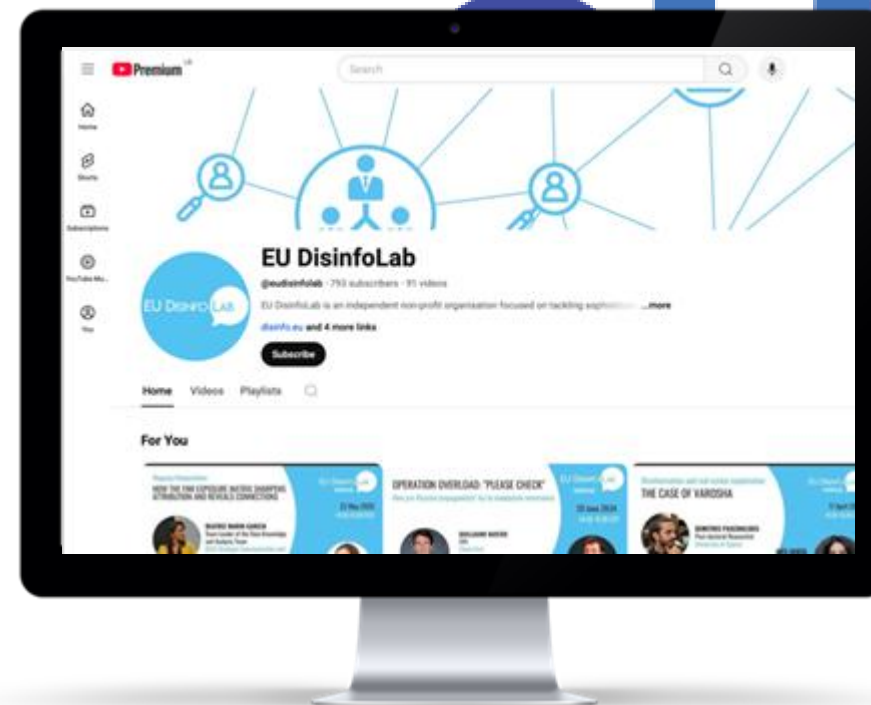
Premium

Search

Home

Shorts

Subscriptions

YouTube Mu...

You

EU DisinfoLab

EU DisinfoLab

@eudisinfolab · 793 subscribers · 91 videos

EU DisinfoLab is an independent non-profit organisation focused on tackling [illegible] ...more

disinfo.eu and 4 more links

Subscribe

Home Videos Playlists

For You

HOW THE FIMI EXPOSURE MATRIX SHARPENS ATTRIBUTION AND REVEALS CONNECTIONS

EU DisinfoLab

OPERATION OVERLOAD: "PLEASE CHECK"

EU DisinfoLab

THE CASE OF VAROSHA